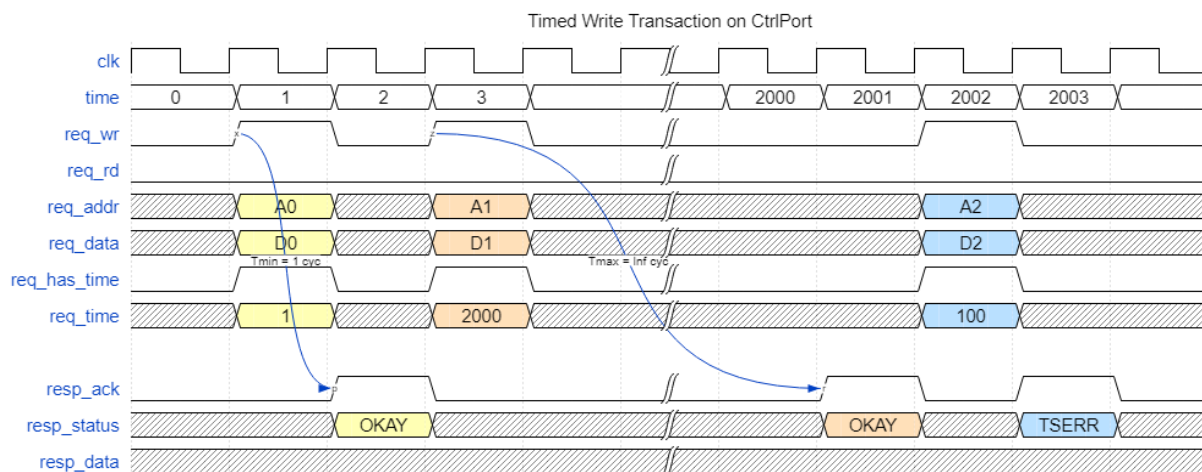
Timed Write Transaction on CtrlPort

clk

time 0 1 2 3 2000 2001 2002 2003

req_wr

req_rd

req_addr A0 A1 A2

req_data D0 D1 D2

Tmin = 1 cyc

Tmax = Inf cyc

req_has_time

req_time 1 2000 100

resp_ack

resp_status OKAY OKAY TSERR

resp_data